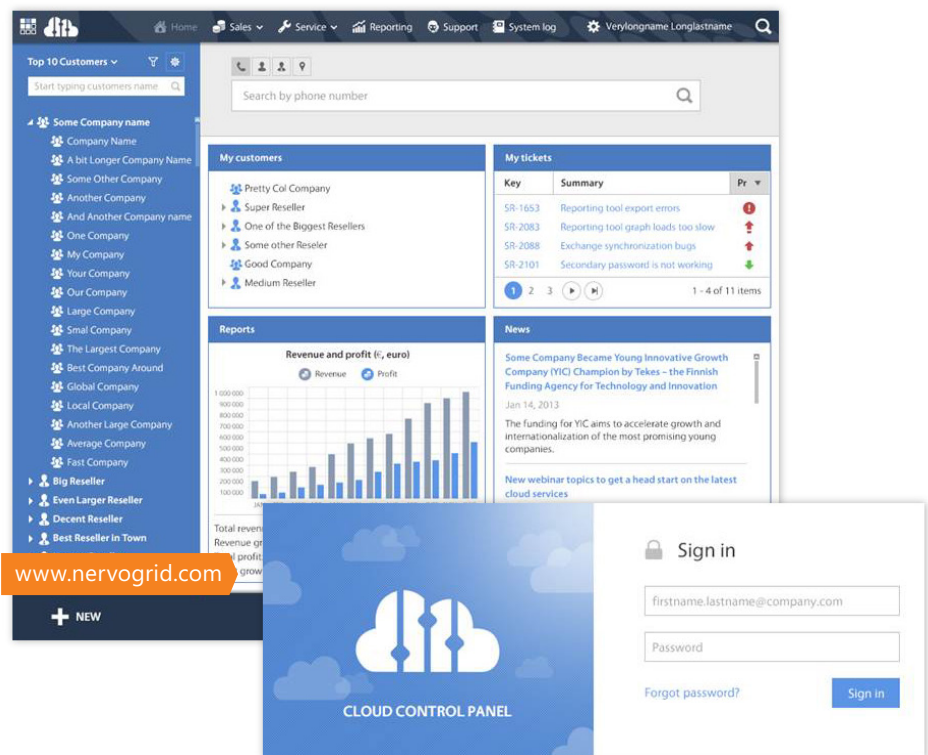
Home Sales Service Reporting Support System log Verylongname Longlastname

Top 10 Customers

Start typing customers name

Some Company name
Company Name
A bit Longer Company Name
Some Other Company
Another Company
And Another Company name
One Company
My Company
Your Company
Our Company
Large Company
Smal Company
The Largest Company
Best Company Around
Global Company
Local Company
Another Large Company
Average Company
Fast Company
Big Reseller
Even Larger Reseller
Decent Reseller
Best Reseller in Town

NEW

Search by phone number

My customers

Pretty Col Company
Super Reseller
One of the Biggest Resellers
Some other Reseler
Good Company
Medium Reseller

My tickets

| Key | Summary | Pr |
|---|---|---|
| SR-1653 | Reporting tool export errors | |
| SR-2083 | Reporting tool graph loads too slow | |
| SR-2088 | Exchange synchronization bugs | |
| SR-2101 | Secondary password is not working | |

1 2 3

1 - 4 of 11 items

Reports

Revenue and profit (€, euro)

Revenue Profit

1 000 000
900 000
800 000
700 000
600 000
500 000
400 000
300 000
200 000
100 000

Total reven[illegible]
Revenue gr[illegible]
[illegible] profit
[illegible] grow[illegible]

News

Some Company Became Young Innovative Growth Company (YIC) Champion by Tekes – the Finnish Funding Agency for Technology and Innovation

Jan 14, 2013

The funding for YIC aims to accelerate growth and internationalization of the most promising young companies.

New webinar topics to get a head start on the latest cloud services

www.nervogrid.com

CLOUD CONTROL PANEL

Sign in

firstname.lastname@company.com

Password

Forgot password?

Sign in